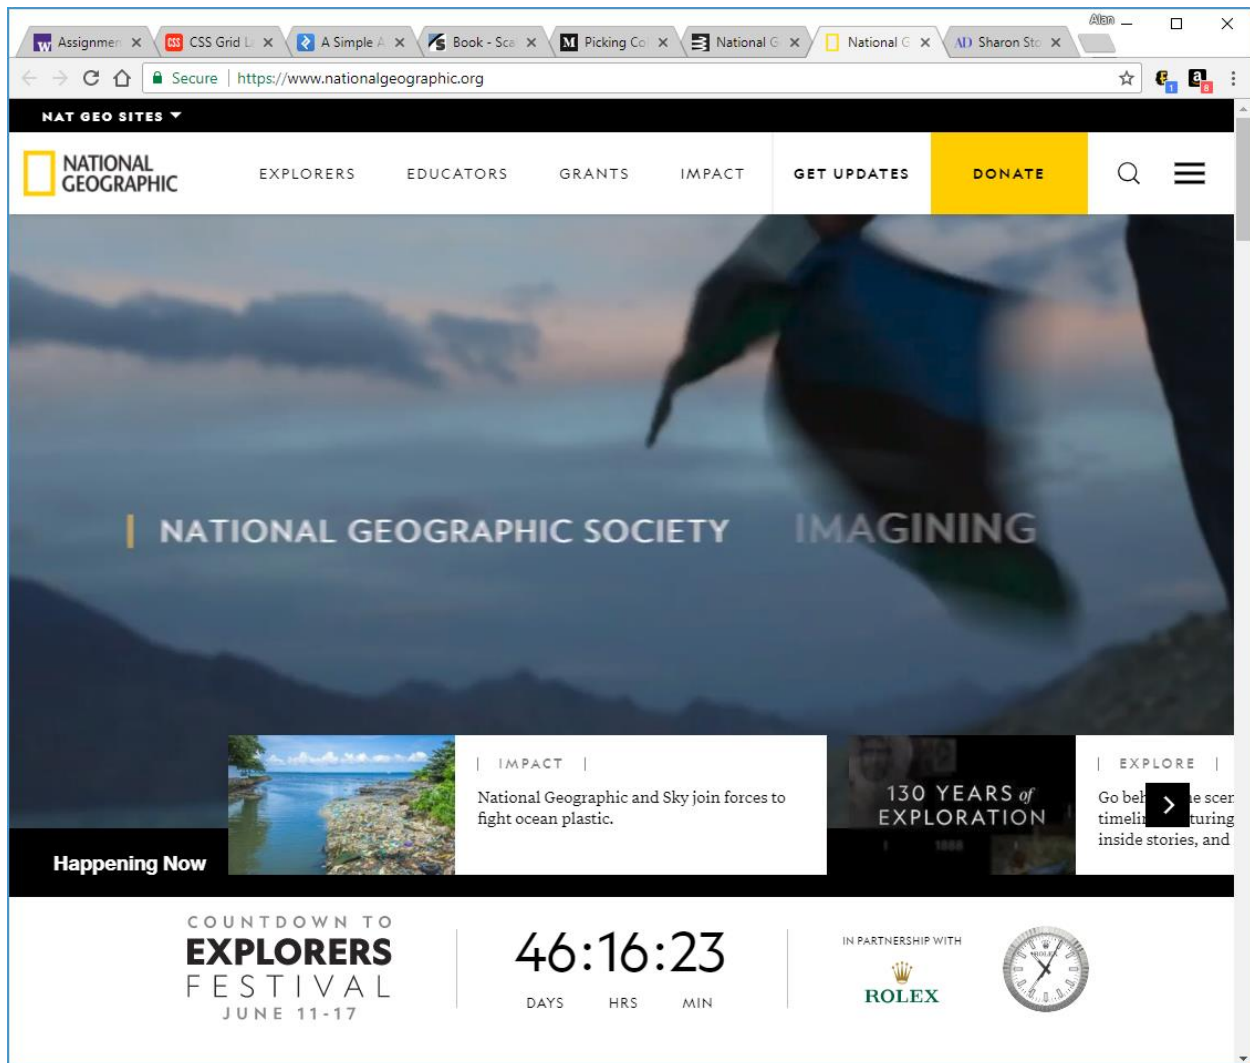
Assignmen ×
CSS Grid L ×
A Simple A ×
Book - Sca ×
Picking Co ×
National G ×
National G ×
AD Sharon Sto ×
Alan

Secure | https://www.nationalgeographic.org

NAT GEO SITES ▼

NATIONAL GEOGRAPHIC

EXPLORERS
EDUCATORS
GRANTS
IMPACT
GET UPDATES
DONATE

NATIONAL GEOGRAPHIC SOCIETY IMAGINING

| IMPACT |
National Geographic and Sky join forces to fight ocean plastic.

130 YEARS of EXPLORATION

| EXPLORE |
Go beh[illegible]e scen timeli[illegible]turing inside stories, and

Happening Now

COUNTDOWN TO
EXPLORERS
FESTIVAL
JUNE 11-17

46:16:23
DAYS HRS MIN

IN PARTNERSHIP WITH
ROLEX